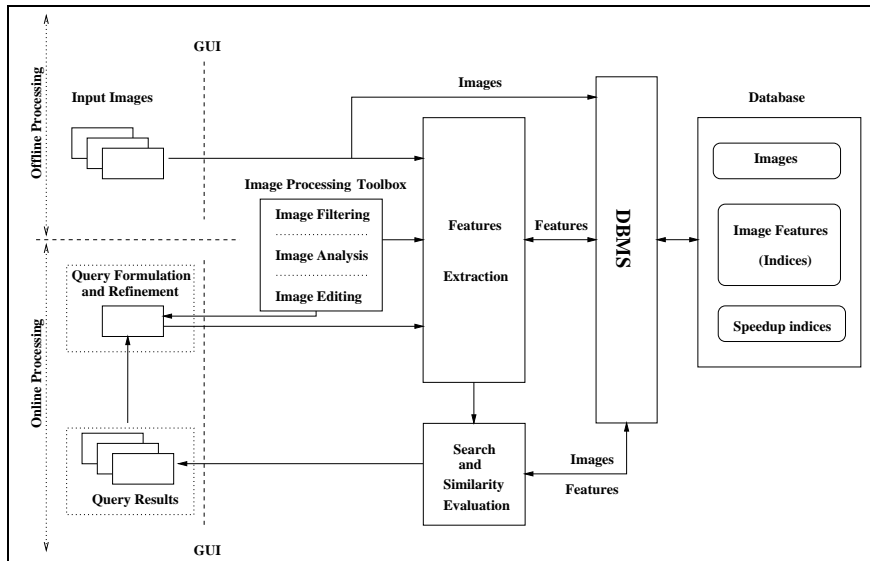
Offline Processing

GUI

Input Images

Images

Database

Images

Image Processing Toolbox

Image Filtering

Image Analysis

Image Editing

Features

Extraction

Features

DBMS

Image Features

(Indices)

Speedup indices

Online Processing

Query Formulation and Refinement

Query Results

Search and Similarity Evaluation

Images

Features

GUI